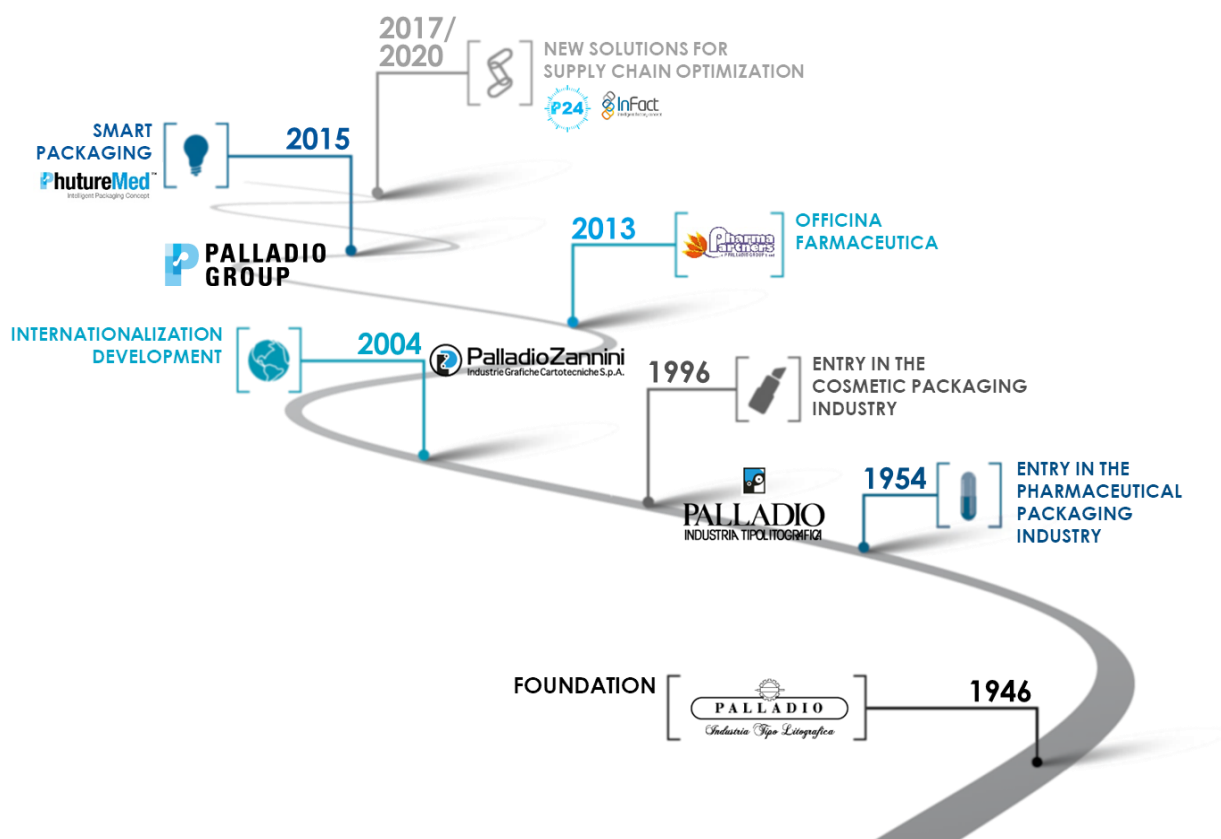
2017/
2020

NEW SOLUTIONS FOR SUPPLY CHAIN OPTIMIZATION

P24 InFact

SMART PACKAGING

PhutureMed™
Intelligent Packaging Concept

2015

PALLADIO GROUP

2013

Pharma Partners

OFFICINA FARMACEUTICA

INTERNATIONALIZATION DEVELOPMENT

2004

PalladioZannini
Industrie Grafiche Cartotecniche S.p.A.

1996

ENTRY IN THE COSMETIC PACKAGING INDUSTRY

PALLADIO
INDUSTRIA TIPOLITOGRAFICA

1954

ENTRY IN THE PHARMACEUTICAL PACKAGING INDUSTRY

FOUNDATION

PALLADIO
Industria Tipo Litografica

1946